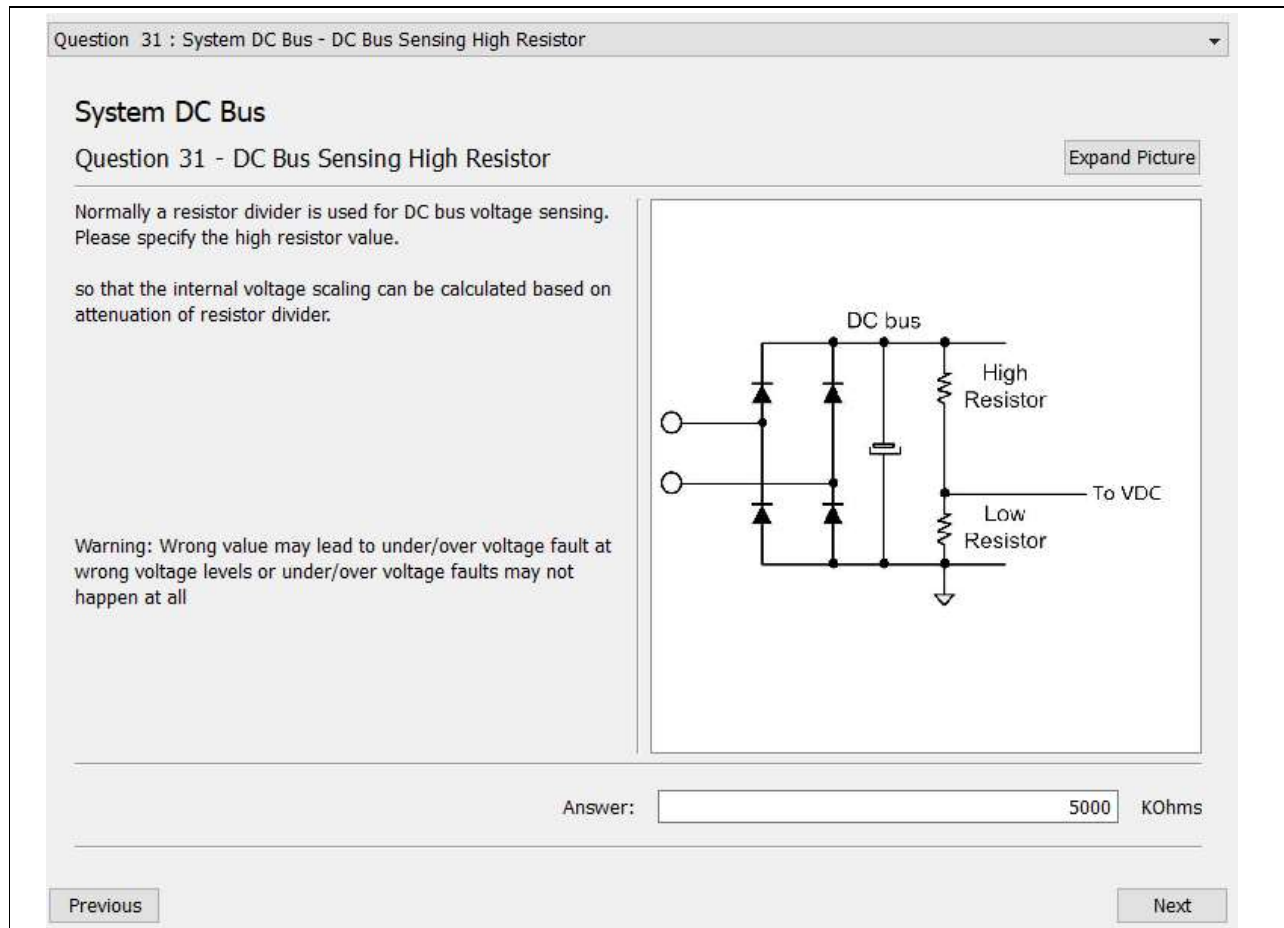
Question 31 : System DC Bus - DC Bus Sensing High Resistor

System DC Bus

Question 31 - DC Bus Sensing High Resistor

Expand Picture

Normally a resistor divider is used for DC bus voltage sensing. Please specify the high resistor value.

so that the internal voltage scaling can be calculated based on attenuation of resistor divider.

Warning: Wrong value may lead to under/over voltage fault at wrong voltage levels or under/over voltage faults may not happen at all

DC bus

High Resistor

To VDC

Low Resistor

Answer: 5000 KOhms

Previous

Next